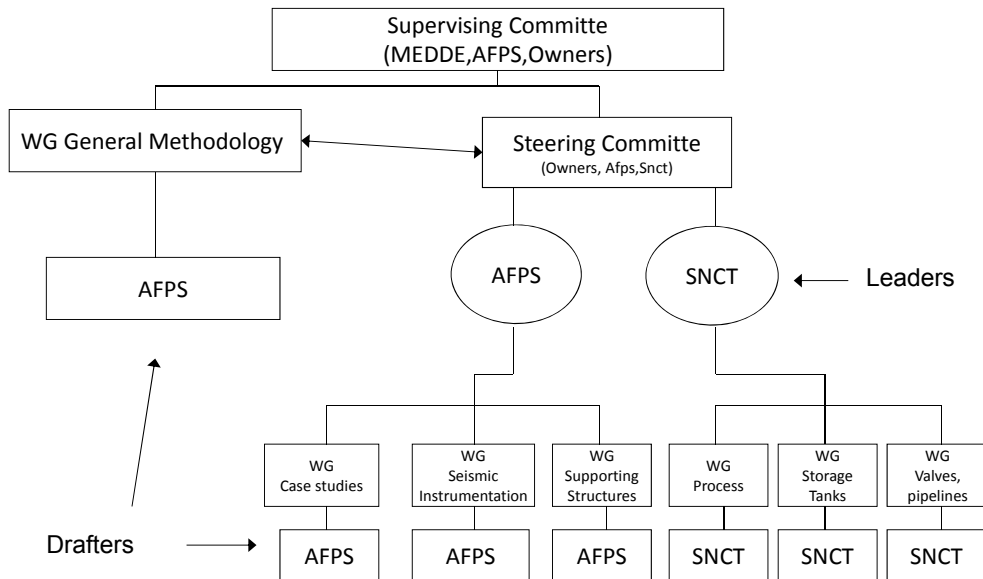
Supervising Committe
(MEDDE,AFPS,Owners)

WG General Methodology

Steering Committe
(Owners, Afps,Snct)

AFPS

AFPS

SNCT

Leaders

WG
Case studies

WG
Seismic
Instrumentation

WG
Supporting
Structures

WG
Process

WG
Storage
Tanks

WG
Valves,
pipelines

Drafters

AFPS

AFPS

AFPS

SNCT

SNCT

SNCT